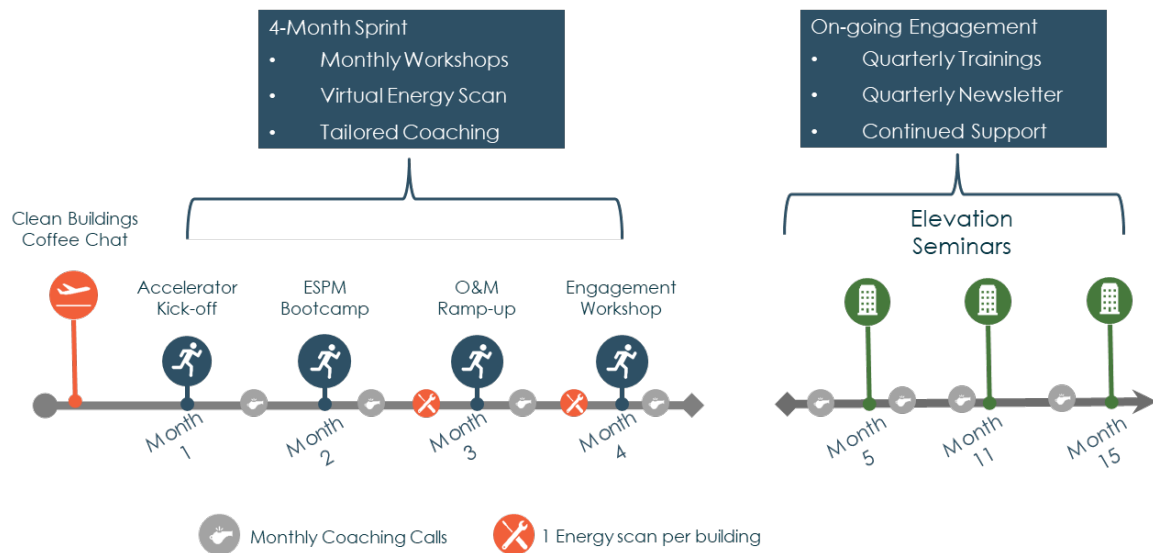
4-Month Sprint
• Monthly Workshops
• Virtual Energy Scan
• Tailored Coaching

On-going Engagement
• Quarterly Trainings
• Quarterly Newsletter
• Continued Support

Clean Buildings Coffee Chat

Accelerator Kick-off

ESPM Bootcamp

O&M Ramp-up

Engagement Workshop

Elevation Seminars

Month 1

Month 2

Month 3

Month 4

Month 5

Month 11

Month 15

Monthly Coaching Calls

1 Energy scan per building